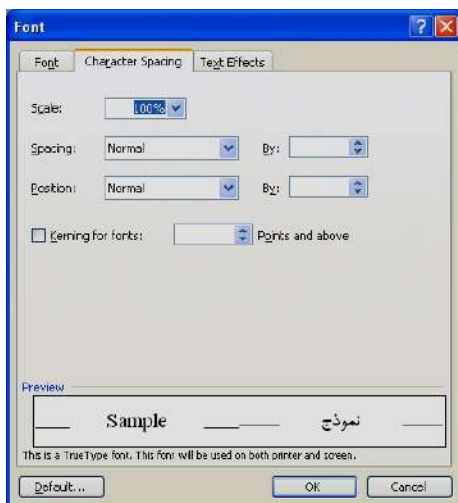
Font

?

Font | Character Spacing | Text Effects

Scale: 100%

Spacing: Normal By:

Position: Normal By:

Kerning for fonts: Points and above

Preview

Sample نموذج

This is a TrueType font. This font will be used on both printer and screen.

Default... OK Cancel